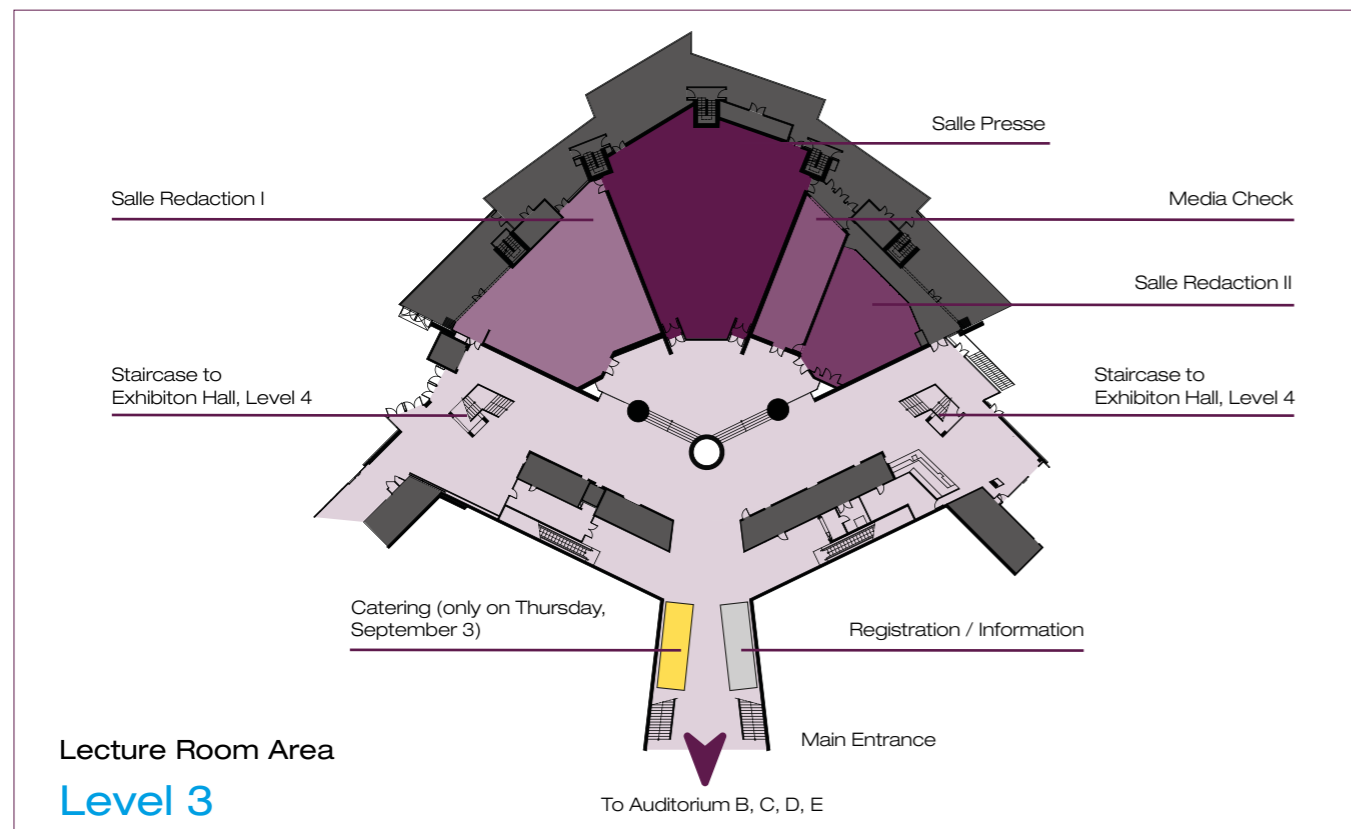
Salle Presse

Salle Redaction I

Media Check

Salle Redaction II

Staircase to Exhibiton Hall, Level 4

Staircase to Exhibiton Hall, Level 4

Catering (only on Thursday, September 3)

Registration / Information

Main Entrance

Lecture Room Area

Level 3

To Auditorium B, C, D, E